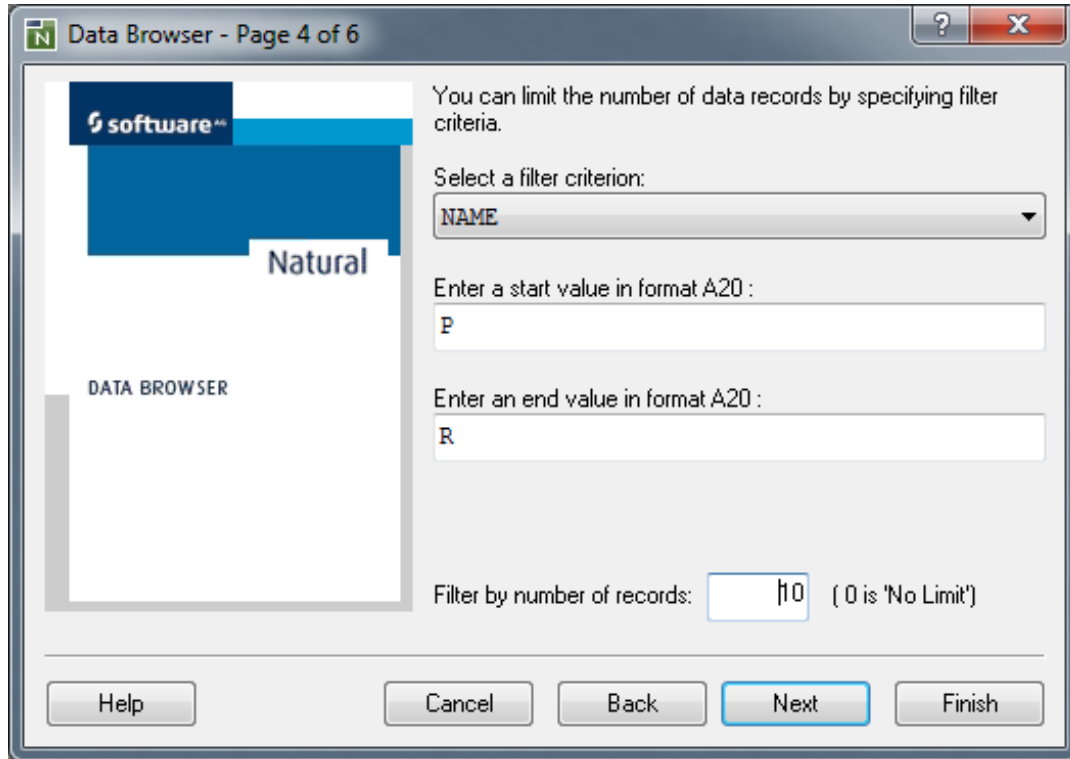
Data Browser - Page 4 of 6

? X

software AG

Natural

DATA BROWSER

You can limit the number of data records by specifying filter criteria.

Select a filter criterion:

NAME

Enter a start value in format A20 :

P

Enter an end value in format A20 :

R

Filter by number of records: 10 ( 0 is 'No Limit')

Help Cancel Back Next Finish